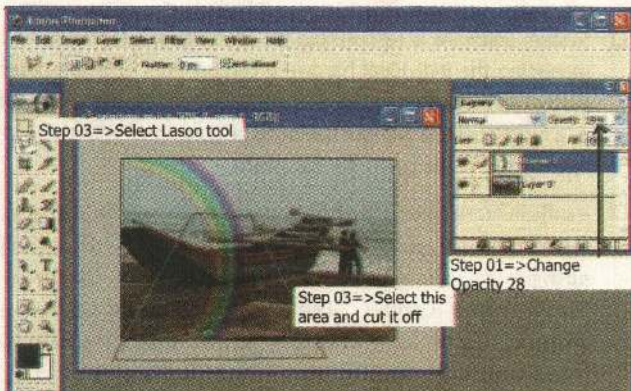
Adobe Photoshop
File Edit Image Layer Select Filter View Window Help
Feather: 0 px Anti-aliased
Step 03=>Select Lasoo tool
Layers
Normal Opacity: 28%
Lock: Fill: 100%
Layer 1
Layer 0
Step 03=>Select this area and cut it off
Step 01=>Change Opacity 28